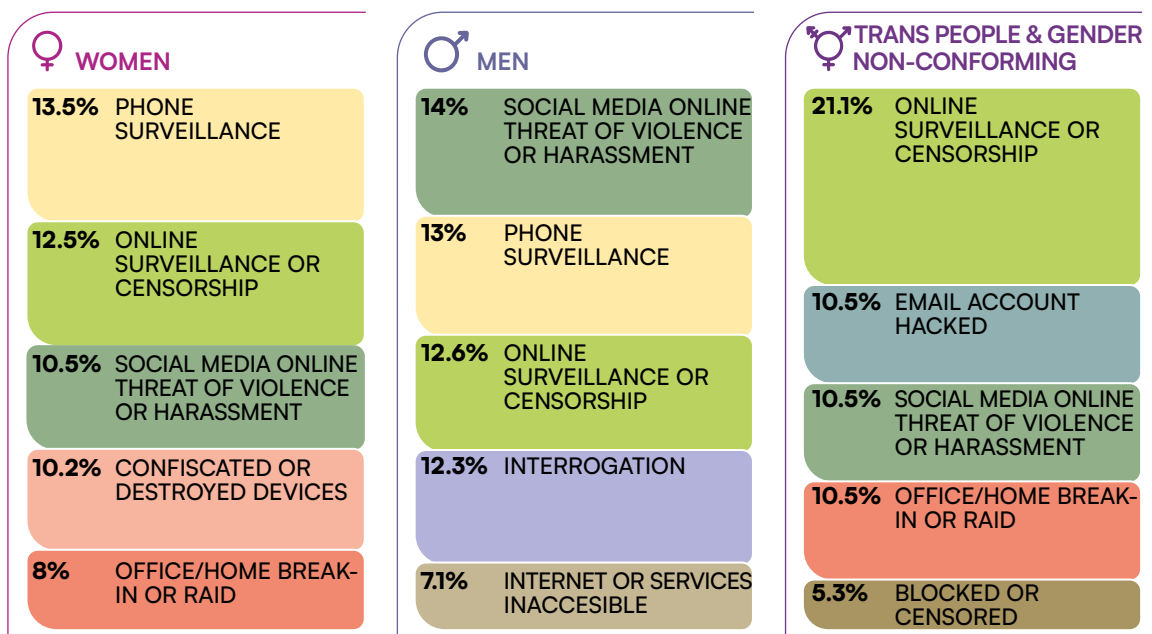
WOMEN

13.5% PHONE SURVEILLANCE

12.5% ONLINE SURVEILLANCE OR CENSORSHIP

10.5% SOCIAL MEDIA ONLINE THREAT OF VIOLENCE OR HARASSMENT

10.2% CONFISCATED OR DESTROYED DEVICES

8% OFFICE/HOME BREAK-IN OR RAID

MEN

14% SOCIAL MEDIA ONLINE THREAT OF VIOLENCE OR HARASSMENT

13% PHONE SURVEILLANCE

12.6% ONLINE SURVEILLANCE OR CENSORSHIP

12.3% INTERROGATION

7.1% INTERNET OR SERVICES INACCESIBLE

TRANS PEOPLE & GENDER NON-CONFORMING

21.1% ONLINE SURVEILLANCE OR CENSORSHIP

10.5% EMAIL ACCOUNT HACKED

10.5% SOCIAL MEDIA ONLINE THREAT OF VIOLENCE OR HARASSMENT

10.5% OFFICE/HOME BREAK-IN OR RAID

5.3% BLOCKED OR CENSORED